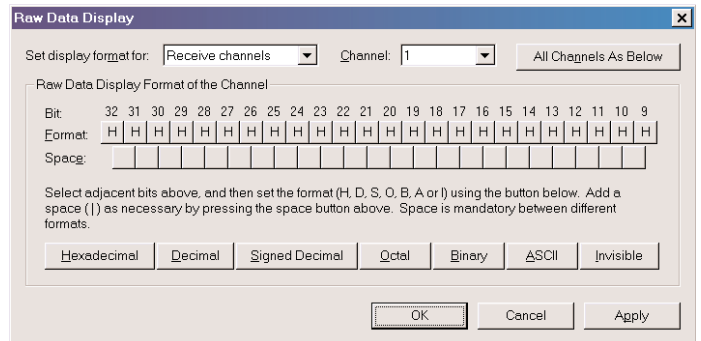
Raw Data Display

×

Set display format for: Receive channels ▼ Channel: 1 ▼ All Channels As Below

Raw Data Display Format of the Channel

| Bit: | 32 | 31 | 30 | 29 | 28 | 27 | 26 | 25 | 24 | 23 | 22 | 21 | 20 | 19 | 18 | 17 | 16 | 15 | 14 | 13 | 12 | 11 | 10 | 9 |
|---|---|---|---|---|---|---|---|---|---|---|---|---|---|---|---|---|---|---|---|---|---|---|---|---|
| Format: | H | H | H | H | H | H | H | H | H | H | H | H | H | H | H | H | H | H | H | H | H | H | H | H |
| Space: | | | | | | | | | | | | | | | | | | | | | | | | |

Select adjacent bits above, and then set the format (H, D, S, O, B, A or I) using the button below. Add a space (|) as necessary by pressing the space button above. Space is mandatory between different formats.

Hexadecimal Decimal Signed Decimal Octal Binary ASCII Invisible

OK Cancel Apply